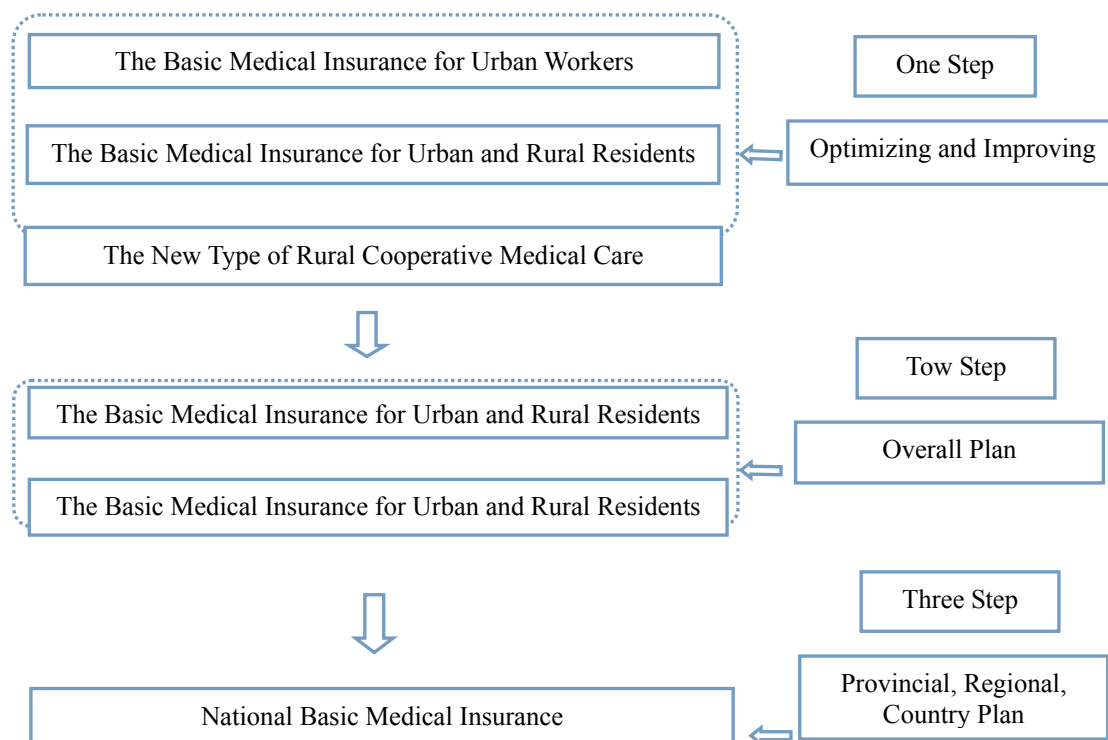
The Basic Medical Insurance for Urban Workers

One Step

The Basic Medical Insurance for Urban and Rural Residents

Optimizing and Improving

The New Type of Rural Cooperative Medical Care

Tow Step

The Basic Medical Insurance for Urban and Rural Residents

Overall Plan

The Basic Medical Insurance for Urban and Rural Residents

Three Step

National Basic Medical Insurance

Provincial, Regional, Country Plan